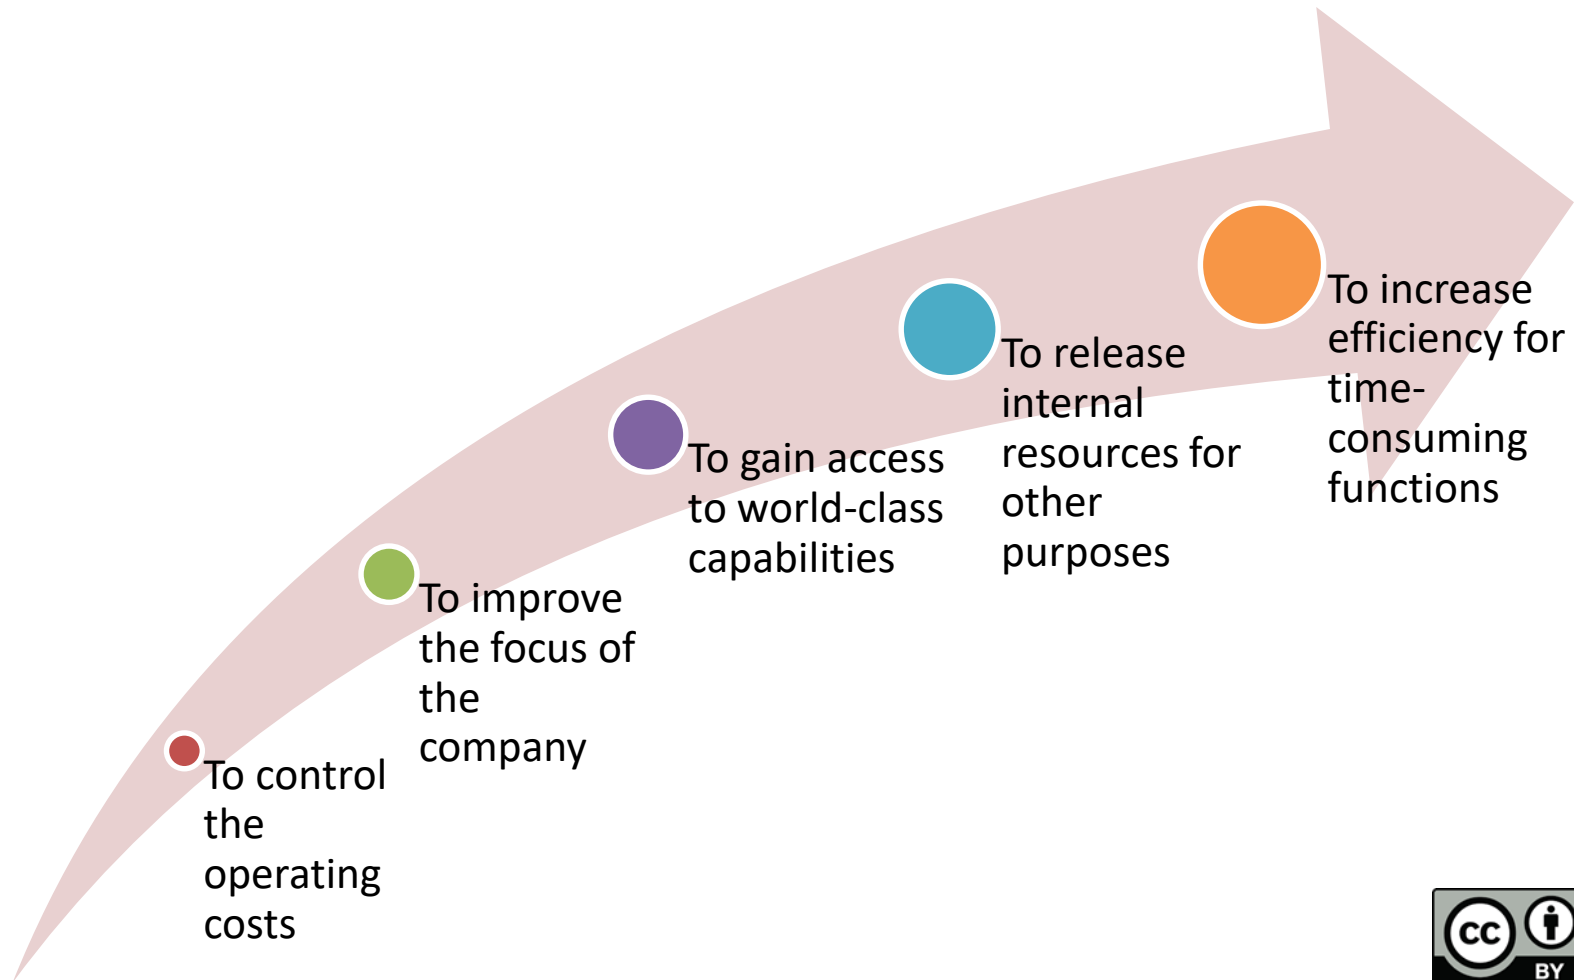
To control the operating costs

To improve the focus of the company

To gain access to world-class capabilities

To release internal resources for other purposes

To increase efficiency for time-consuming functions

cc BY